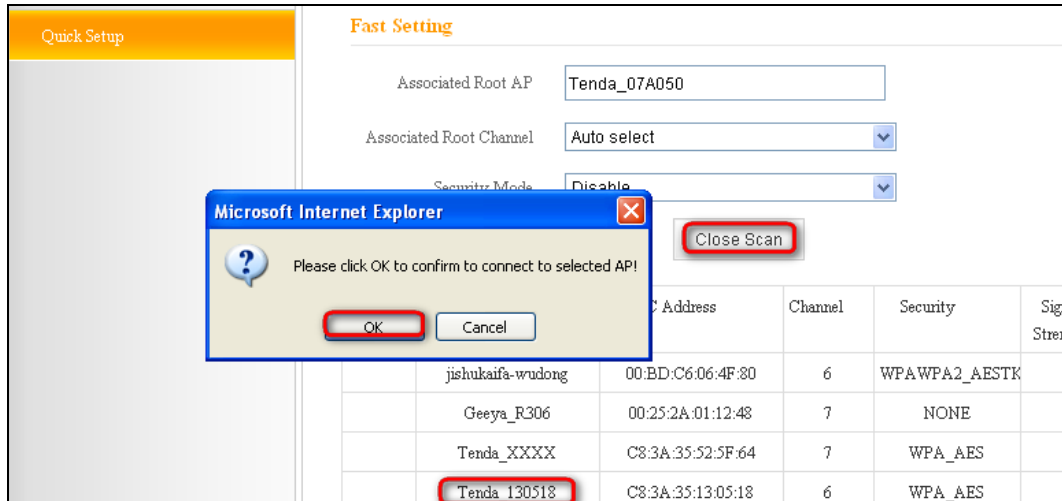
Quick Setup

Fast Setting

Associated Root AP Tenda_07A050

Associated Root Channel Auto select

Security Mode Disable

Close Scan

Microsoft Internet Explorer

Please click OK to confirm to connect to selected AP!

OK Cancel

| | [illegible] | C Address | Channel | Security | Sig Stre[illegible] |
|---|---|---|---|---|---|
| | jishukaifa-wudong | 00:BD:C6:06:4F:80 | 6 | WPAWPA2_AESTK | |
| | Geeya_R306 | 00:25:2A:01:12:48 | 7 | NONE | |
| | Tenda_XXXX | C8:3A:35:52:5F:64 | 7 | WPA_AES | |
| | Tenda_130518 | C8:3A:35:13:05:18 | 6 | WPA_AES | |